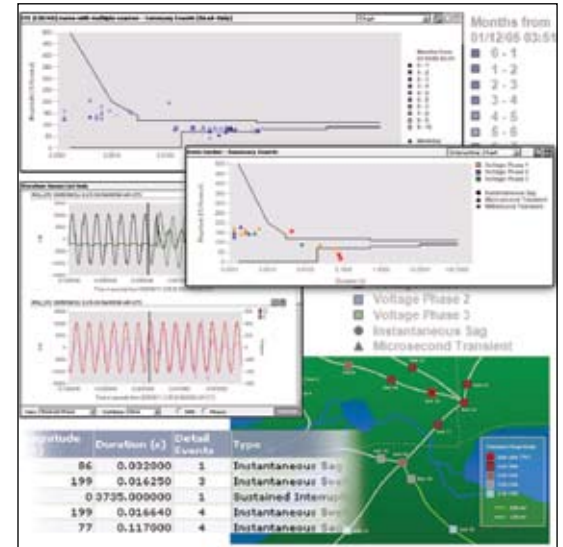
Months from 01/12/05 03:51

0 - 1

1 - 2

2 - 3

3 - 4

4 - 5

5 - 6

Voltage Phase 2

Voltage Phase 3

Instantaneous Sag

Microsecond Transient

| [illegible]gnitude | Duration (s) | Detail Events | Type |
|---|---|---|---|
| 86 | 0.032000 | 1 | Instantaneous Sag |
| 199 | 0.016250 | 3 | Instantaneous Sw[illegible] |
| 0 | 3735.000000 | 1 | Sustained Interru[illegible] |
| 199 | 0.016640 | 4 | Instantaneous Sw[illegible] |
| 77 | 0.117000 | 4 | Instantaneous Sag |